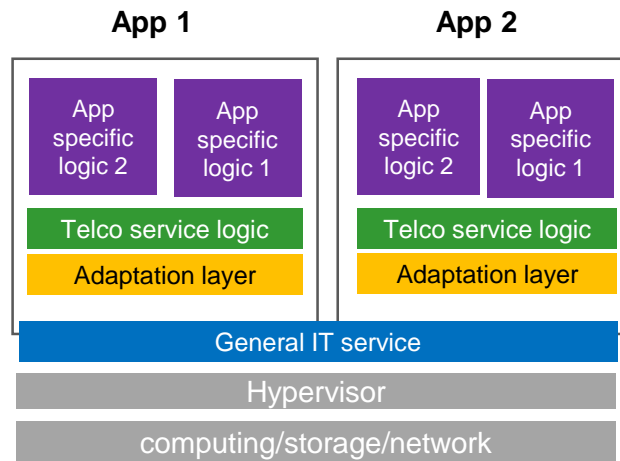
App 1

App specific logic 2

App specific logic 1

Telco service logic

Adaptation layer

App 2

App specific logic 2

App specific logic 1

Telco service logic

Adaptation layer

General IT service

Hypervisor

computing/storage/network